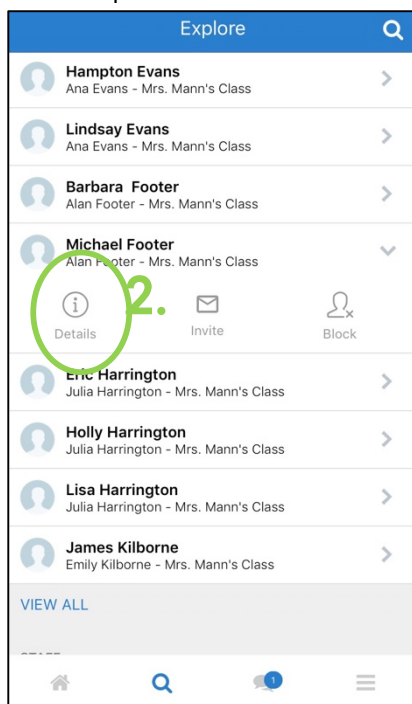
Explore

Hampton Evans
Ana Evans - Mrs. Mann's Class

Lindsay Evans
Ana Evans - Mrs. Mann's Class

Barbara Footer
Alan Footer - Mrs. Mann's Class

Michael Footer
Alan Footer - Mrs. Mann's Class

2.

Details

Invite

Block

Eric Harrington
Julia Harrington - Mrs. Mann's Class

Holly Harrington
Julia Harrington - Mrs. Mann's Class

Lisa Harrington
Julia Harrington - Mrs. Mann's Class

James Kilborne
Emily Kilborne - Mrs. Mann's Class

VIEW ALL

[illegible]

1